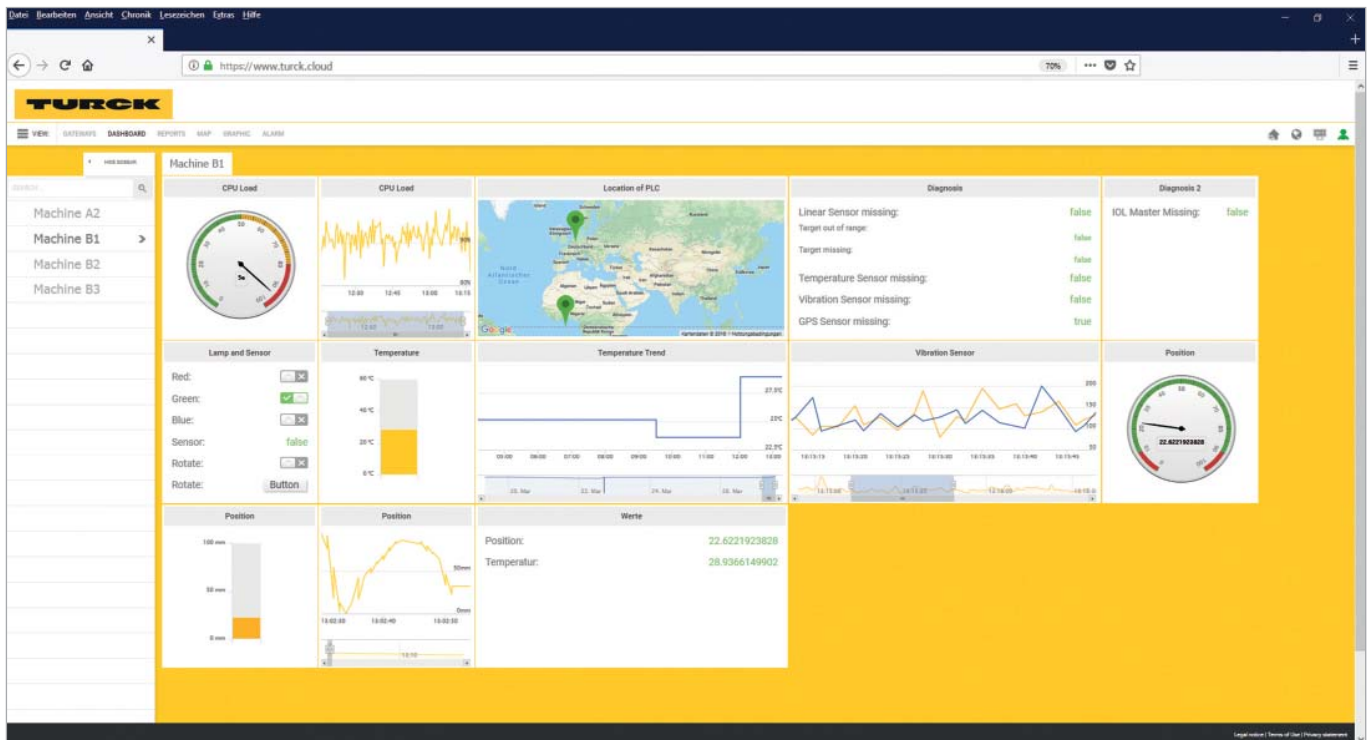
Datei Bearbeiten Ansicht Chronik Lesezeichen Extras Hilfe

https://www.turck.cloud

70%

TURCK

VIEW: GATEWAYS DASHBOARD REPORTS MAP GRAPHIC ALARM

HIDE SIDEBAR

SEARCH

Machine A2
Machine B1
Machine B2
Machine B3

Machine B1

CPU Load

CPU Load

12:30 12:45 13:00 13:15

Location of PLC

Nord Atlantischer Ozean

Google

Diagnosis

Linear Sensor missing: false
Target out of range: false
Target missing: false
Temperature Sensor missing: false
Vibration Sensor missing: false
GPS Sensor missing: true

Diagnosis 2

IOL Master Missing: false

Lamp and Sensor

Red:
Green:
Blue:
Sensor: false
Rotate:
Rotate: Button

Temperature

60 °C
40 °C
20 °C
0 °C

Temperature Trend

27.5°C
25°C
22.5°C

05:00 06:00 07:00 08:00 09:00 10:00 11:00 12:00 13:00

Vibration Sensor

200
150
100
50

13:15:15 13:15:20 13:15:25 13:15:30 13:15:35 13:15:40 13:15:45

Position

22.6221923828

Position

100 mm
50 mm
0 mm

Position

50mm
0mm

13:02:00 13:02:40 13:02:50

Werte

Position: 22.6221923828
Temperatur: 28.9366149902

Legal notice | Terms of Use | Privacy statement